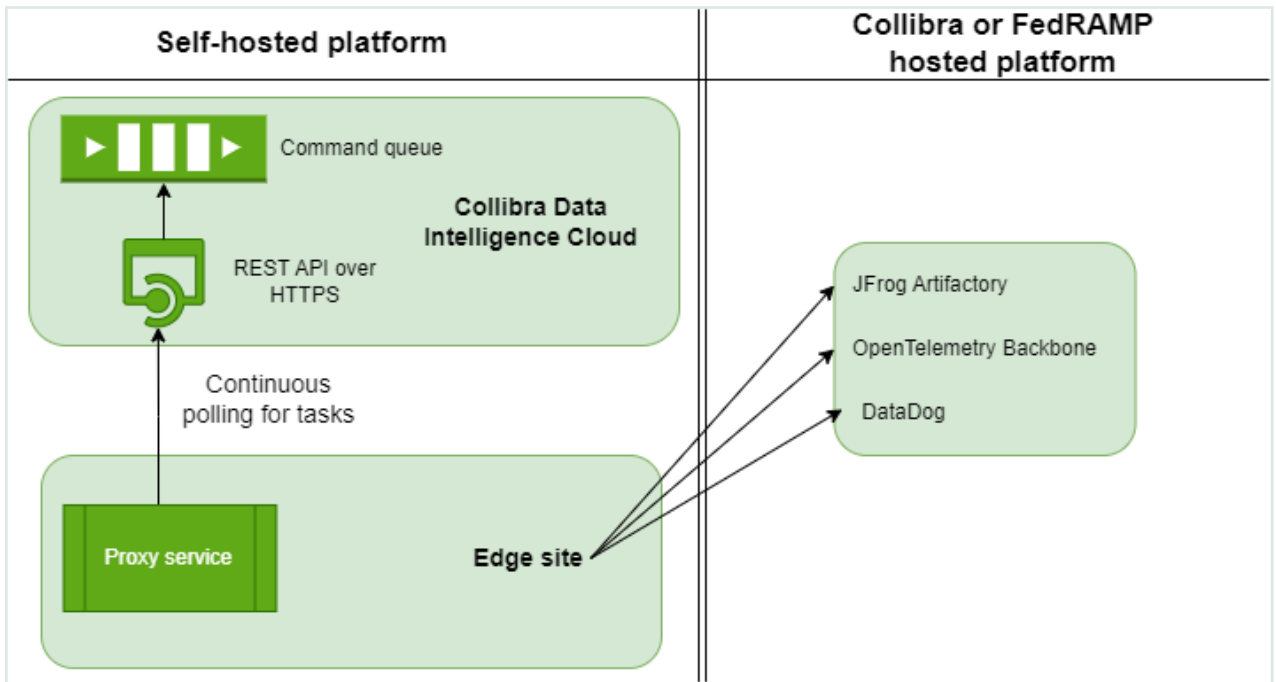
Self-hosted platform

Collibra or FedRAMP hosted platform

Command queue

Collibra Data Intelligence Cloud

REST API over HTTPS

Continuous polling for tasks

Proxy service

Edge site

JFrog Artifactory

OpenTelemetry Backbone

DataDog